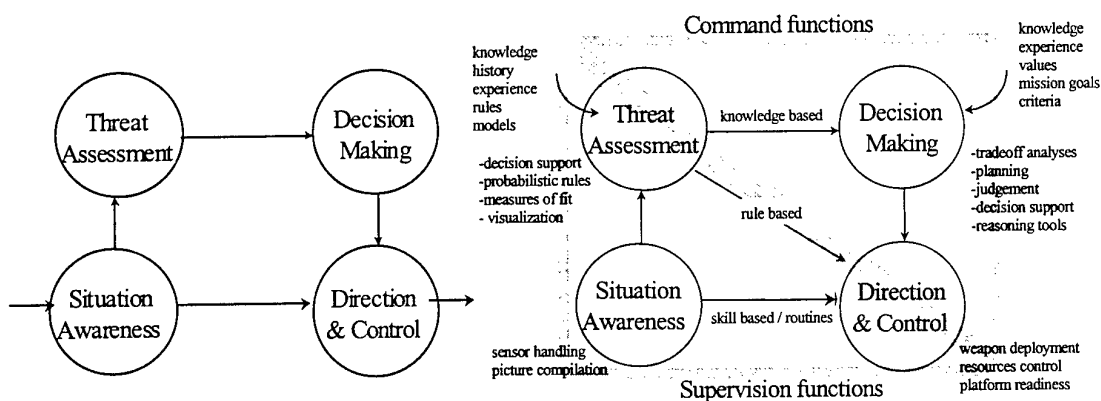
Threat Assessment

Decision Making

Situation Awareness

Direction & Control

Command functions

knowledge
history
experience
rules
models

Threat Assessment

knowledge based

Decision Making

knowledge
experience
values
mission goals
criteria

-decision support
-probabilistic rules
-measures of fit
- visualization

rule based

-tradeoff analyses
-planning
-judgement
-decision support
-reasoning tools

Situation Awareness

skill based / routines

Direction & Control

sensor handling
picture compilation

Supervision functions

weapon deployment
resources control
platform readiness